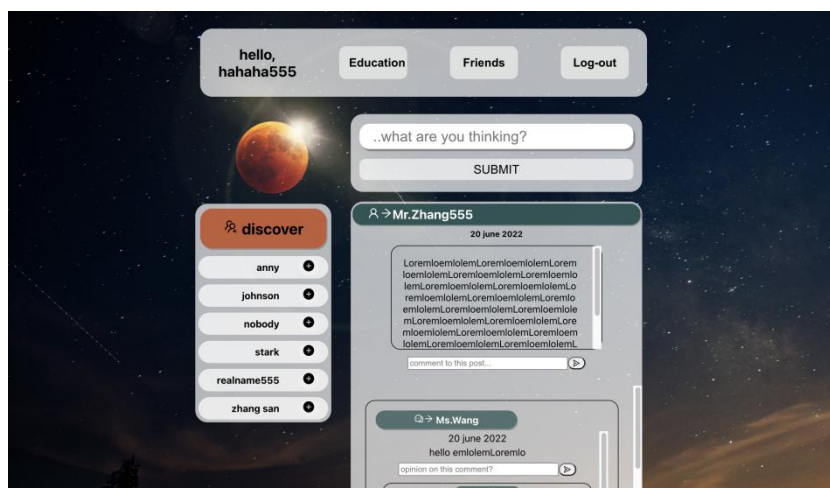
hello, hahaha555

Education

Friends

Log-out

..what are you thinking?

SUBMIT

discover

anny

johnson

nobody

stark

realname555

zhang san

Mr.Zhang555

20 june 2022

LoremloemlolemLoremloemlolemLoremloemlolemLoremloemlolemLoremloemlolemLoremloemlolemLoremloemlolemLoremloemlolemLoremloemlolemLoremloemlolemLoremloemlolemLoremloemlolemLoremloemlolemLoremloemlolemLoremloemlolemLoremloemlolemLoremloemlolemLoremloemlolemLoremloemlolemLoremloemlolemL

comment to this post...

Ms.Wang

20 june 2022

hello emlolemLoremlo

opinion on this comment?